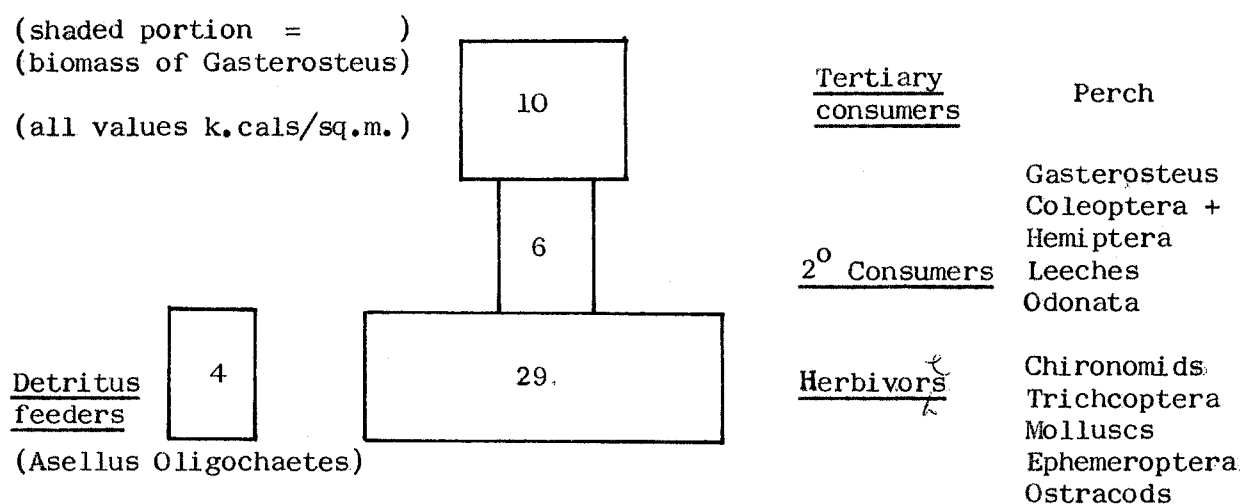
(shaded portion = )
(biomass of Gasterosteus)

(all values k.cals/sq.m.)

10

6

29.

Detritus feeders

4

(Asellus Oligochaetes)

Tertiary consumers

Perch

$2^o$ Consumers

Gasterosteus
Coleoptera +
Hemiptera
Leeches
Odonata

Herbivors

Chironomids
Trichcoptera
Molluscs
Ephemeroptera
Ostracods